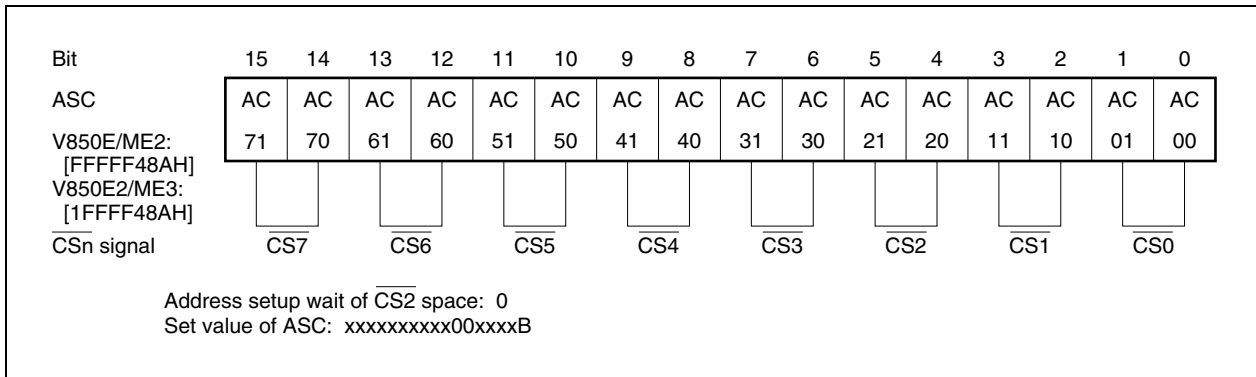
| Bit | 15 | 14 | 13 | 12 | 11 | 10 | 9 | 8 | 7 | 6 | 5 | 4 | 3 | 2 | 1 | 0 |
|---|---|---|---|---|---|---|---|---|---|---|---|---|---|---|---|---|
| ASC V850E/ME2: [FFFFF48AH] V850E2/ME3: [1FFFF48AH] | AC 71 | AC 70 | AC 61 | AC 60 | AC 51 | AC 50 | AC 41 | AC 40 | AC 31 | AC 30 | AC 21 | AC 20 | AC 11 | AC 10 | AC 01 | AC 00 |
| $\overline{\text{CS}}$n signal | $\overline{\text{CS7}}$ | | $\overline{\text{CS6}}$ | | $\overline{\text{CS5}}$ | | $\overline{\text{CS4}}$ | | $\overline{\text{CS3}}$ | | $\overline{\text{CS2}}$ | | $\overline{\text{CS1}}$ | | $\overline{\text{CS0}}$ | |

Address setup wait of $\overline{\text{CS2}}$ space: 0
Set value of ASC: xxxxxxxxxx00xxxxB